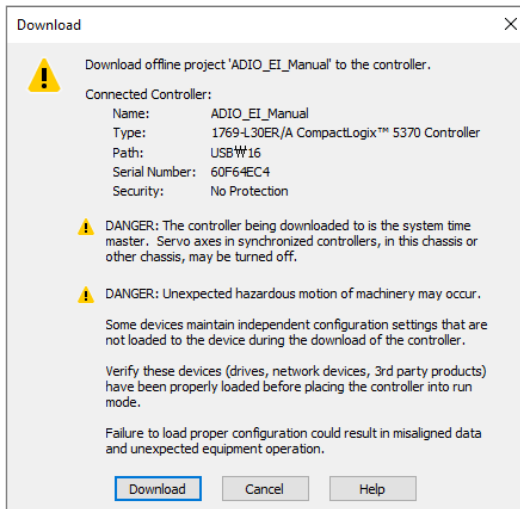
Download

Download offline project 'ADIO_EI_Manual' to the controller.

Connected Controller:
Name: ADIO_EI_Manual
Type: 1769-L30ER/A CompactLogix™ 5370 Controller
Path: USB₩16
Serial Number: 60F64EC4
Security: No Protection

DANGER: The controller being downloaded to is the system time master. Servo axes in synchronized controllers, in this chassis or other chassis, may be turned off.

DANGER: Unexpected hazardous motion of machinery may occur.

Some devices maintain independent configuration settings that are not loaded to the device during the download of the controller.

Verify these devices (drives, network devices, 3rd party products) have been properly loaded before placing the controller into run mode.

Failure to load proper configuration could result in misaligned data and unexpected equipment operation.

Download Cancel Help